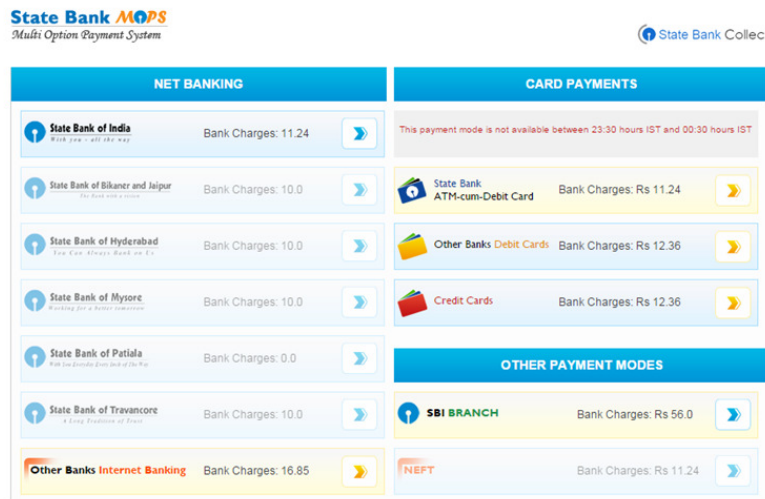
State Bank MOPS
Multi Option Payment System

State Bank Collec

NET BANKING

State Bank of India
With you - all the way
Bank Charges: 11.24

State Bank of Bikaner and Jaipur
The Bank with a vision
Bank Charges: 10.0

State Bank of Hyderabad
You Can Always Bank on Us
Bank Charges: 10.0

State Bank of Mysore
Working for a better tomorrow
Bank Charges: 10.0

State Bank of Patiala
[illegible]
Bank Charges: 0.0

State Bank of Travancore
A Long Tradition of Trust
Bank Charges: 10.0

Other Banks Internet Banking
Bank Charges: 16.85

CARD PAYMENTS

This payment mode is not available between 23:30 hours IST and 00:30 hours IST

State Bank
ATM-cum-Debit Card
Bank Charges: Rs 11.24

Other Banks Debit Cards
Bank Charges: Rs 12.36

Credit Cards
Bank Charges: Rs 12.36

OTHER PAYMENT MODES

SBI BRANCH
Bank Charges: Rs 56.0

NEFT
Bank Charges: Rs 11.24